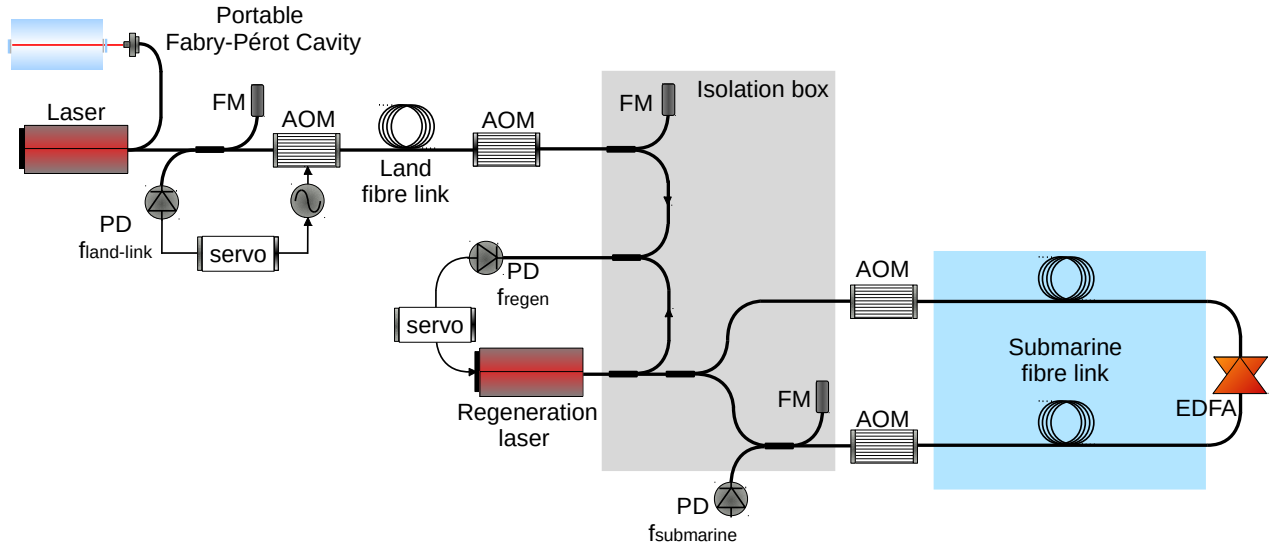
Portable Fabry-Pérot Cavity

Laser

FM

AOM

Land fibre link

AOM

FM

Isolation box

PD
$f_{land\text{-}link}$

servo

PD
$f_{regen}$

servo

Regeneration laser

AOM

Submarine fibre link

EDFA

FM

AOM

PD
$f_{submarine}$